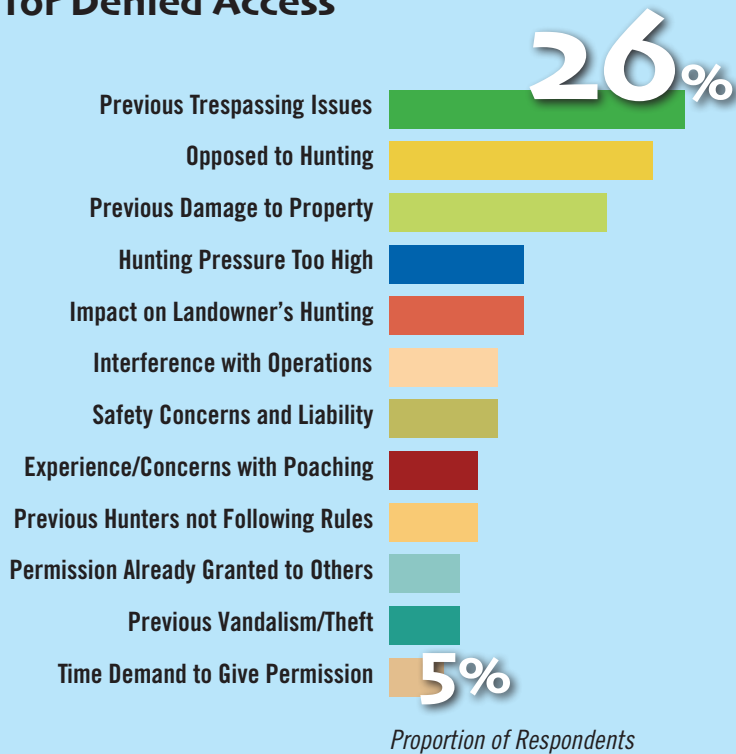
for Denied Access

26%

Previous Trespassing Issues
Opposed to Hunting
Previous Damage to Property
Hunting Pressure Too High
Impact on Landowner's Hunting
Interference with Operations
Safety Concerns and Liability
Experience/Concerns with Poaching
Previous Hunters not Following Rules
Permission Already Granted to Others
Previous Vandalism/Theft
Time Demand to Give Permission

5%

Proportion of Respondents